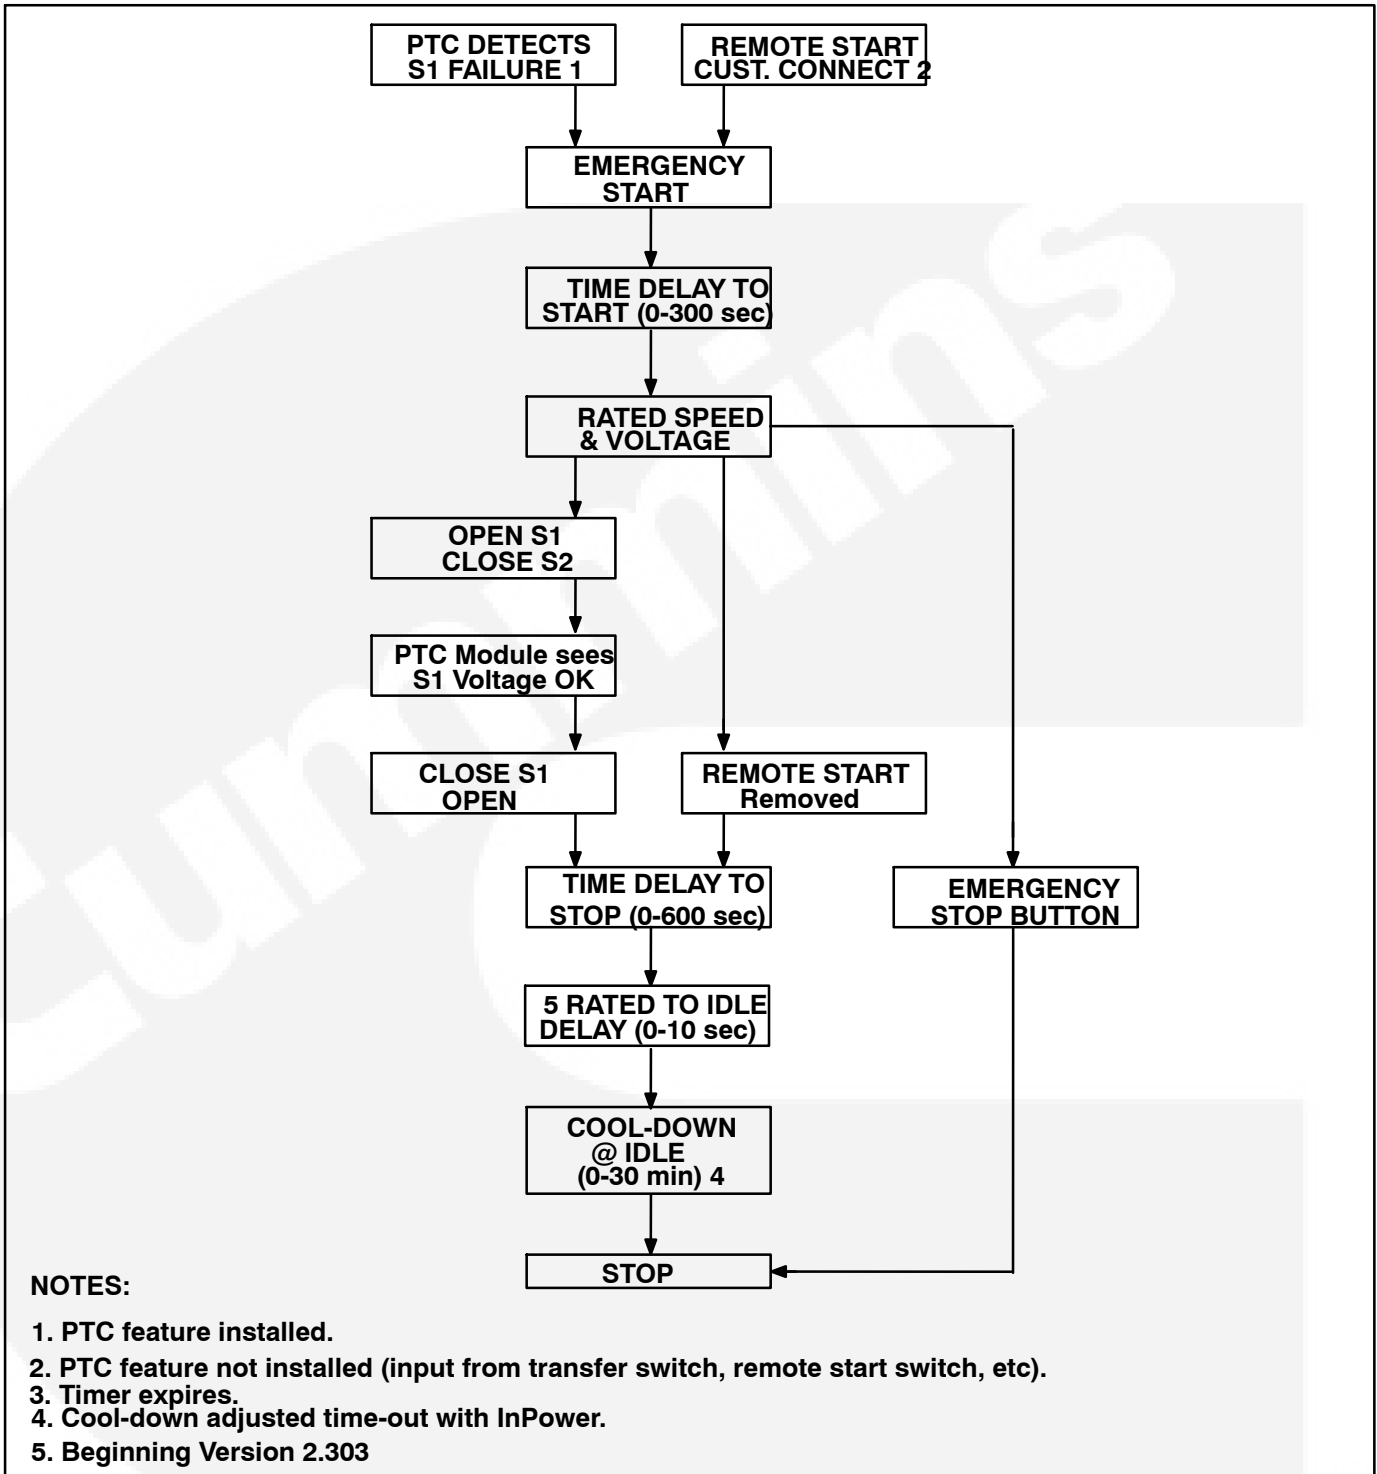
PTC DETECTS S1 FAILURE 1

REMOTE START CUST. CONNECT 2

EMERGENCY START

TIME DELAY TO START (0-300 sec)

RATED SPEED & VOLTAGE

OPEN S1 CLOSE S2

PTC Module sees S1 Voltage OK

CLOSE S1 OPEN

REMOTE START Removed

TIME DELAY TO STOP (0-600 sec)

EMERGENCY STOP BUTTON

5 RATED TO IDLE DELAY (0-10 sec)

COOL-DOWN @ IDLE (0-30 min) 4

STOP

NOTES:

1. PTC feature installed.
2. PTC feature not installed (input from transfer switch, remote start switch, etc).
3. Timer expires.
4. Cool-down adjusted time-out with InPower.
5. Beginning Version 2.303